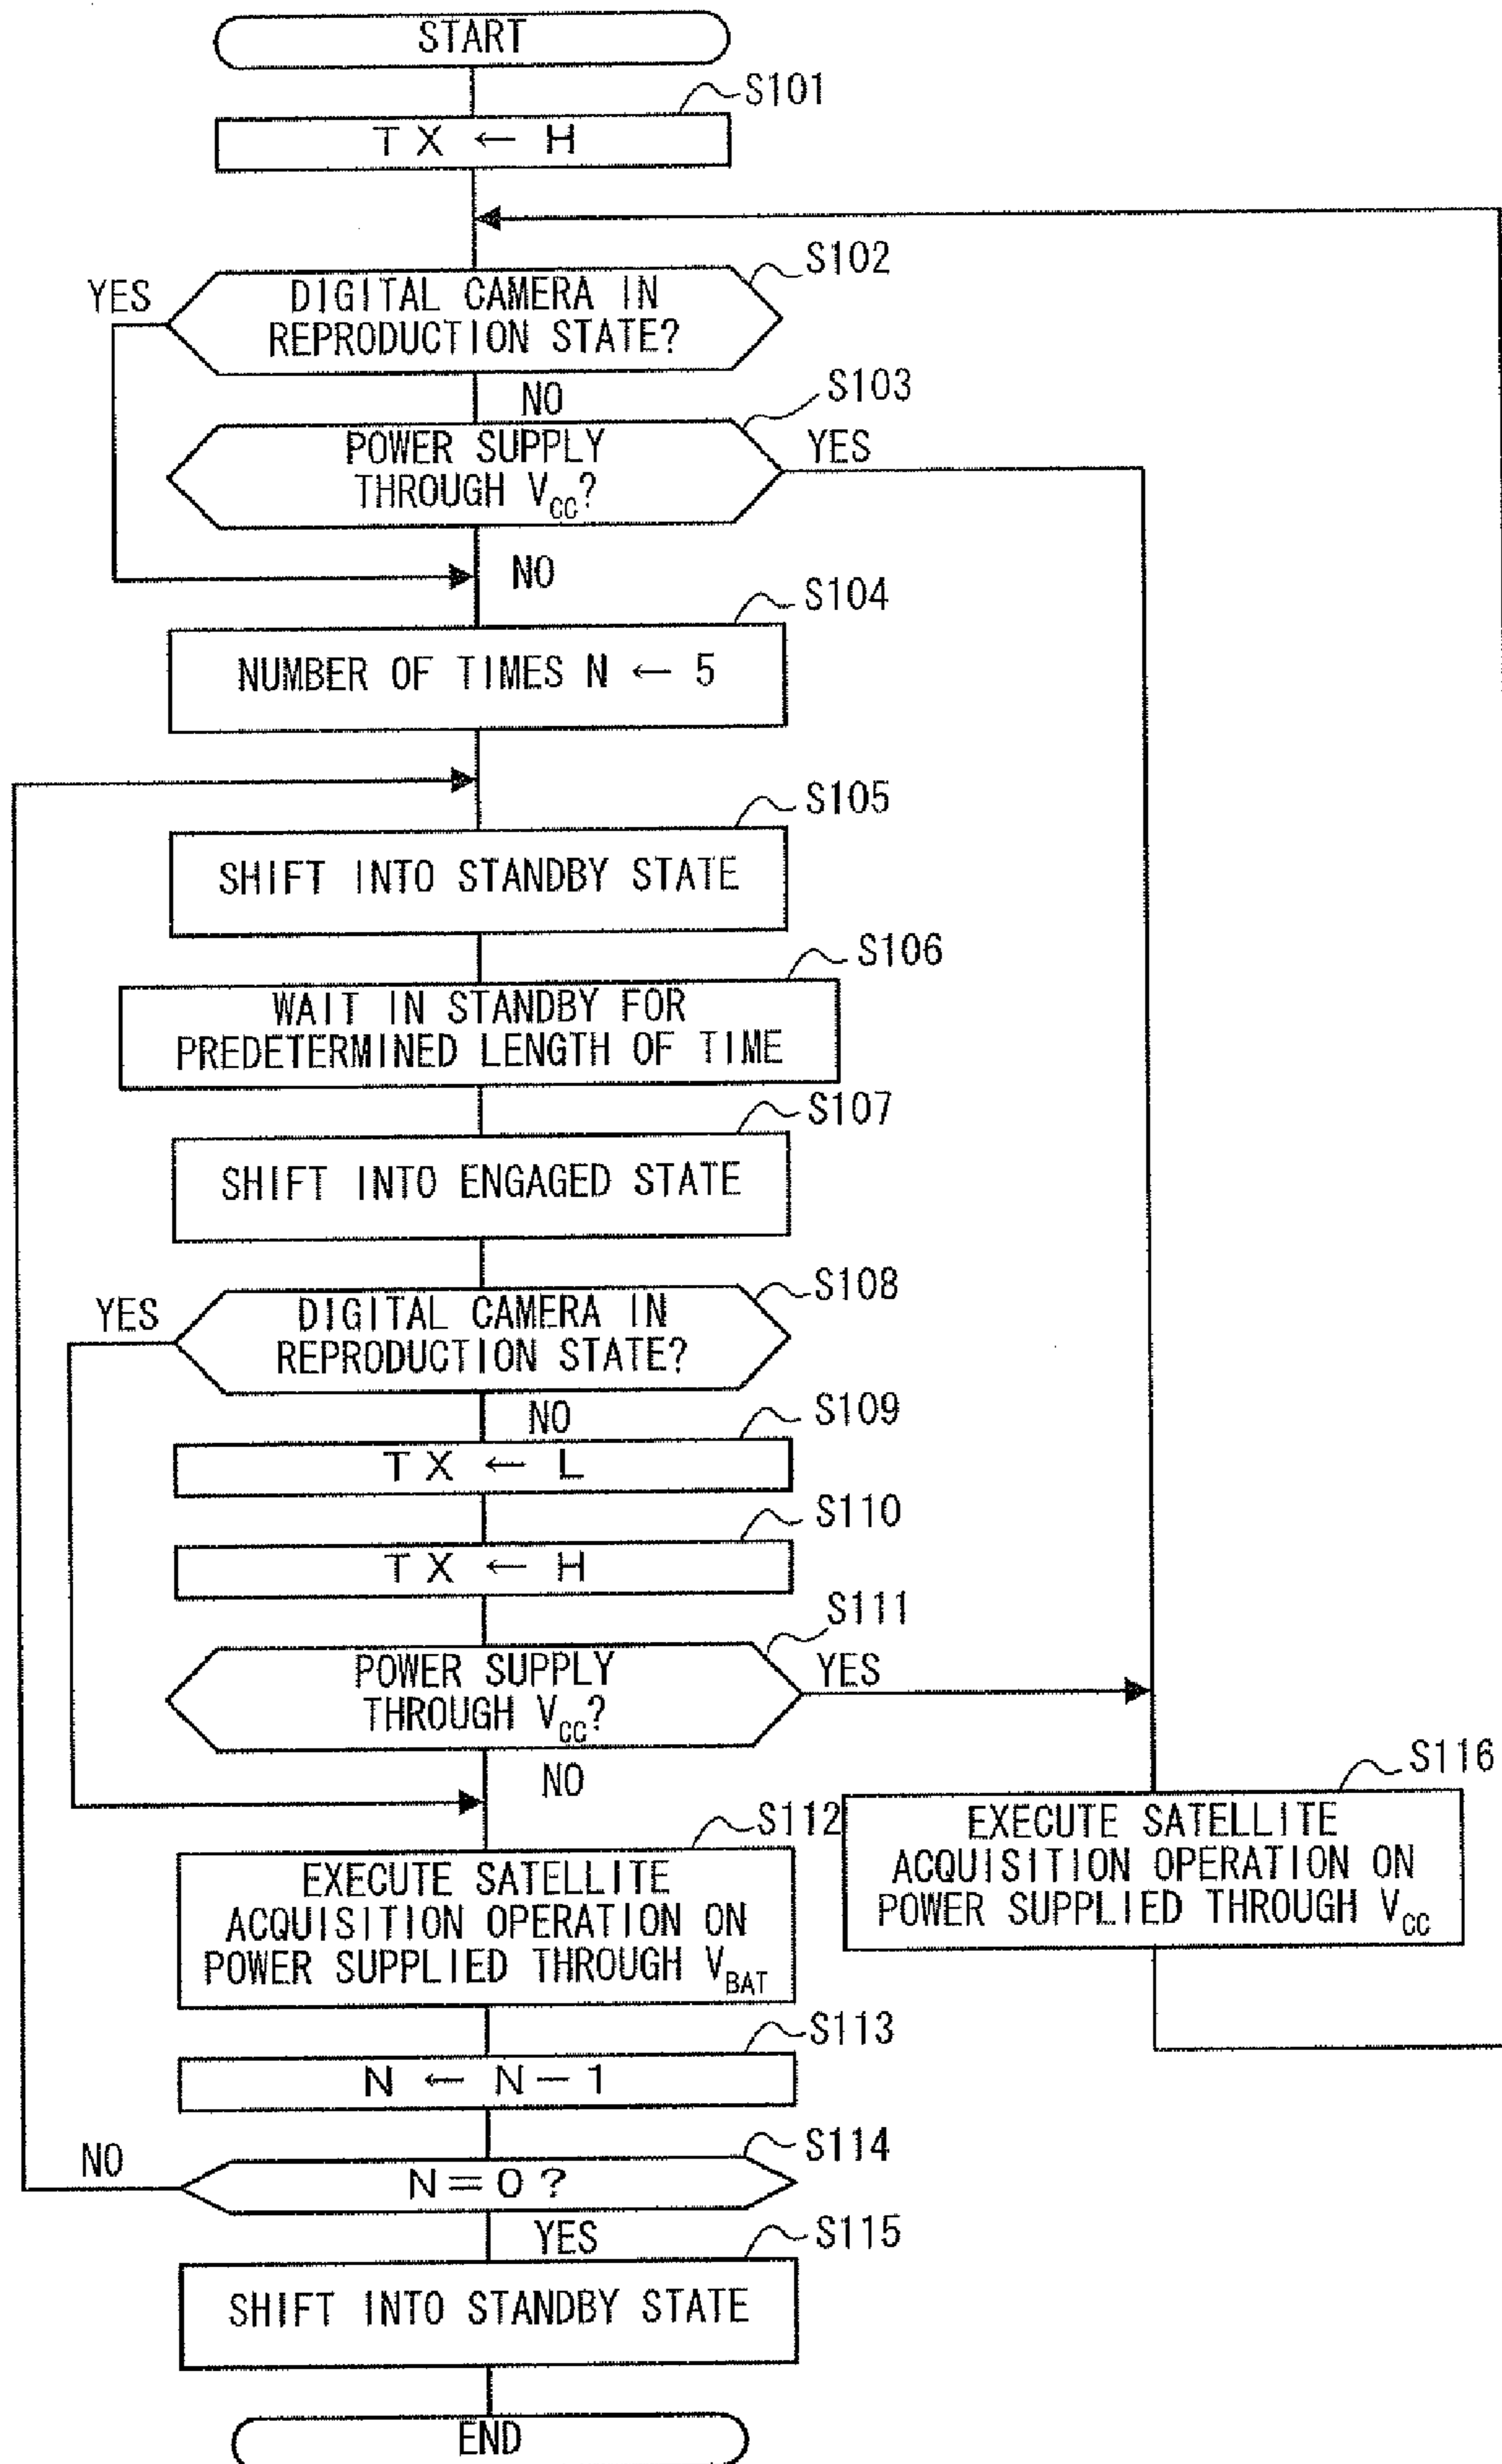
START

S101

TX ← H

S102

YES

DIGITAL CAMERA IN REPRODUCTION STATE?

NO

S103

POWER SUPPLY THROUGH $V_{CC}$?

YES

NO

S104

NUMBER OF TIMES N ← 5

S105

SHIFT INTO STANDBY STATE

S106

WAIT IN STANDBY FOR PREDETERMINED LENGTH OF TIME

S107

SHIFT INTO ENGAGED STATE

S108

YES

DIGITAL CAMERA IN REPRODUCTION STATE?

NO

S109

TX ← L

S110

TX ← H

S111

POWER SUPPLY THROUGH $V_{CC}$?

YES

NO

S116

EXECUTE SATELLITE ACQUISITION OPERATION ON POWER SUPPLIED THROUGH $V_{CC}$

S112

EXECUTE SATELLITE ACQUISITION OPERATION ON POWER SUPPLIED THROUGH $V_{BAT}$

S113

N ← N − 1

S114

NO

N = 0 ?

YES

S115

SHIFT INTO STANDBY STATE

END